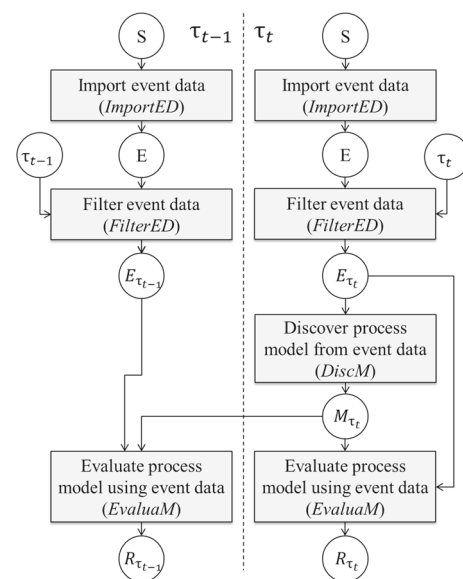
S

$\tau_{t-1}$

Import event data (*ImportED*)

E

$\tau_{t-1}$

Filter event data (*FilterED*)

$E_{\tau_{t-1}}$

Evaluate process model using event data (*EvaluaM*)

$R_{\tau_{t-1}}$

$\tau_t$

S

Import event data (*ImportED*)

E

$\tau_t$

Filter event data (*FilterED*)

$E_{\tau_t}$

Discover process model from event data (*DiscM*)

$M_{\tau_t}$

Evaluate process model using event data (*EvaluaM*)

$R_{\tau_t}$